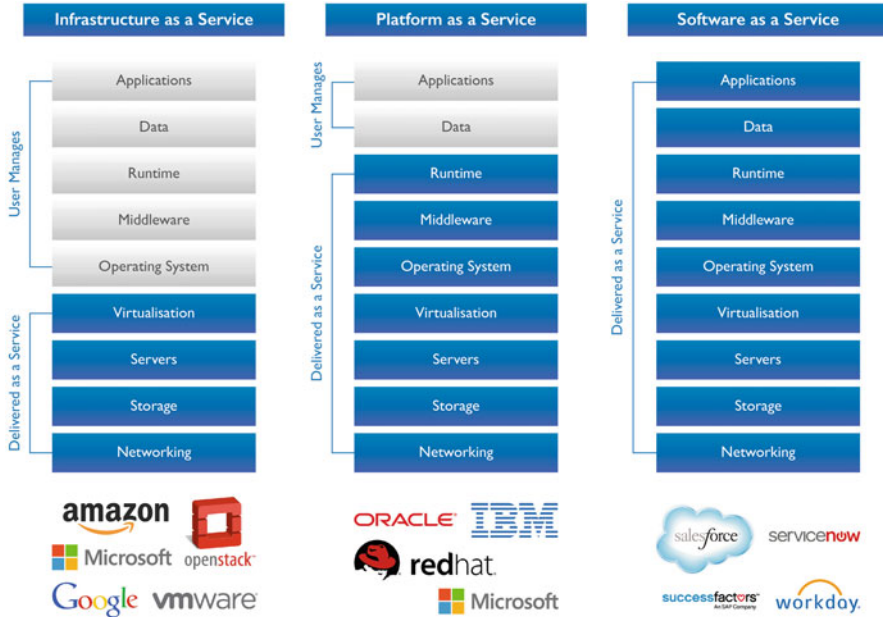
Infrastructure as a Service

User Manages

Applications

Data

Runtime

Middleware

Operating System

Delivered as a Service

Virtualisation

Servers

Storage

Networking

amazon

openstack

Microsoft

Google

vmware

Platform as a Service

User Manages

Applications

Data

Delivered as a Service

Runtime

Middleware

Operating System

Virtualisation

Servers

Storage

Networking

ORACLE

IBM

redhat

Microsoft

Software as a Service

Delivered as a Service

Applications

Data

Runtime

Middleware

Operating System

Virtualisation

Servers

Storage

Networking

salesforce

servicenow

successfactors
An SAP Company

workday.